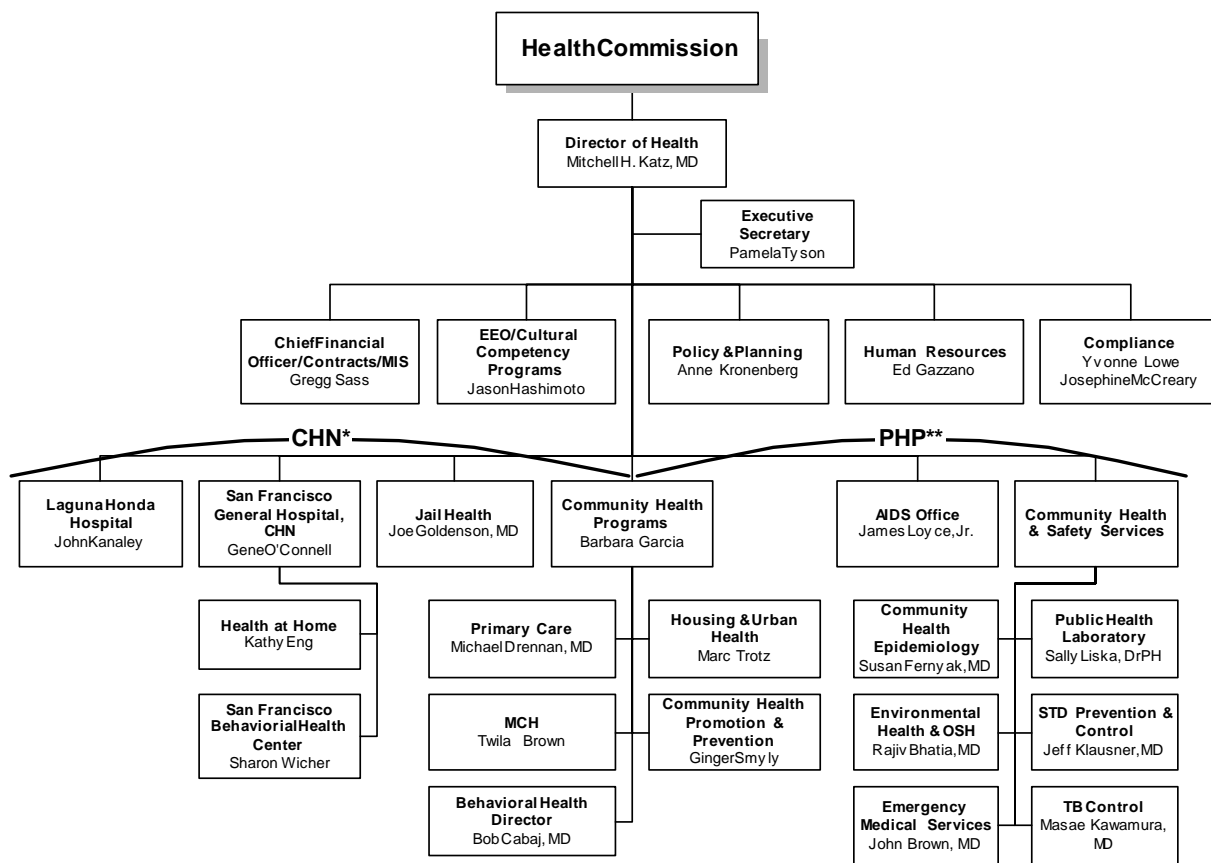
HealthCommission

Director of Health
MitchellH. Katz, MD

Executive Secretary
PamelaTy son

ChiefFinancial Officer/Contracts/MIS
Gregg Sass

EEO/Cultural Competency Programs
JasonHashimoto

Policy &Planning
Anne Kronenberg

Human Resources
Ed Gazzano

Compliance
Yv onne Lowe
JosephineMcCreary

CHN*

PHP**

LagunaHonda Hospital
JohnKanaley

San Francisco General Hospital, CHN
GeneO'Connell

Jail Health
JoeGoldenson, MD

Community Health Programs
Barbara Garcia

AIDS Office
James Loy ce,Jr.

Community Health & Safety Services

Health at Home
Kathy Eng

San Francisco BehaviorialHealth Center
Sharon Wicher

Primary Care
Michael Drennan, MD

Housing &Urban Health
Marc Trotz

MCH
Twila Brown

Community Health Promotion & Prevention
GingerSmy ly

Behavioral Health Director
BobCabaj, MD

Community Health Epidemiology
SusanFerny ak,MD

Public Health Laboratory
Sally Liska, DrPH

Environmental Health & OSH
Rajiv Bhatia,MD

STD Prevention & Control
Jeff Klausner,MD

Emergency Medical Services
John Brown, MD

TB Control
Masae Kawamura, MD